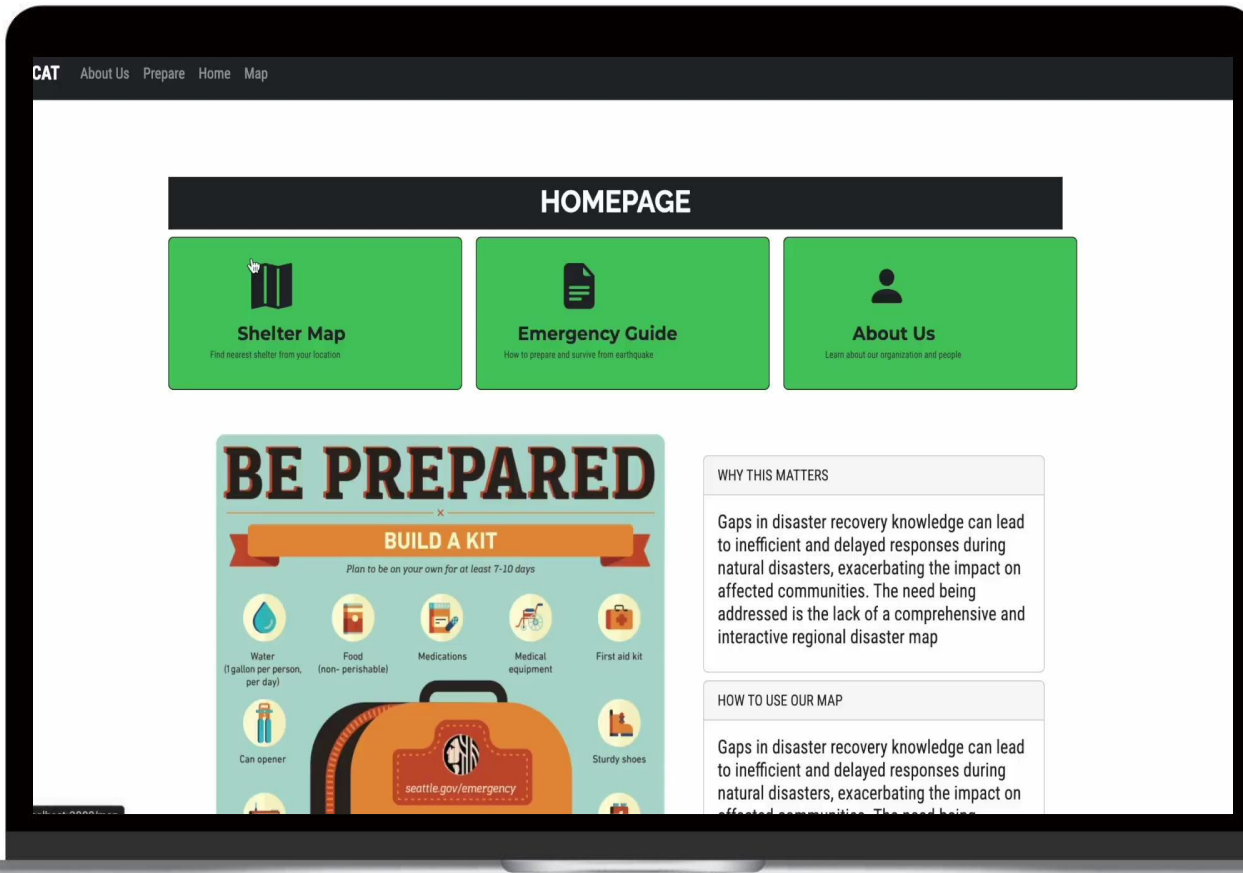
CAT About Us Prepare Home Map

HOMEPAGE

Shelter Map
Find nearest shelter from your location

Emergency Guide
How to prepare and survive from earthquake

About Us
Learn about our organization and people

BE PREPARED

BUILD A KIT

Plan to be on your own for at least 7-10 days

Water (1 gallon per person, per day)

Food (non- perishable)

Medications

Medical equipment

First aid kit

Can opener

Sturdy shoes

seattle.gov/emergency

WHY THIS MATTERS

Gaps in disaster recovery knowledge can lead to inefficient and delayed responses during natural disasters, exacerbating the impact on affected communities. The need being addressed is the lack of a comprehensive and interactive regional disaster map

HOW TO USE OUR MAP

Gaps in disaster recovery knowledge can lead to inefficient and delayed responses during natural disasters, exacerbating the impact on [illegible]

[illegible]